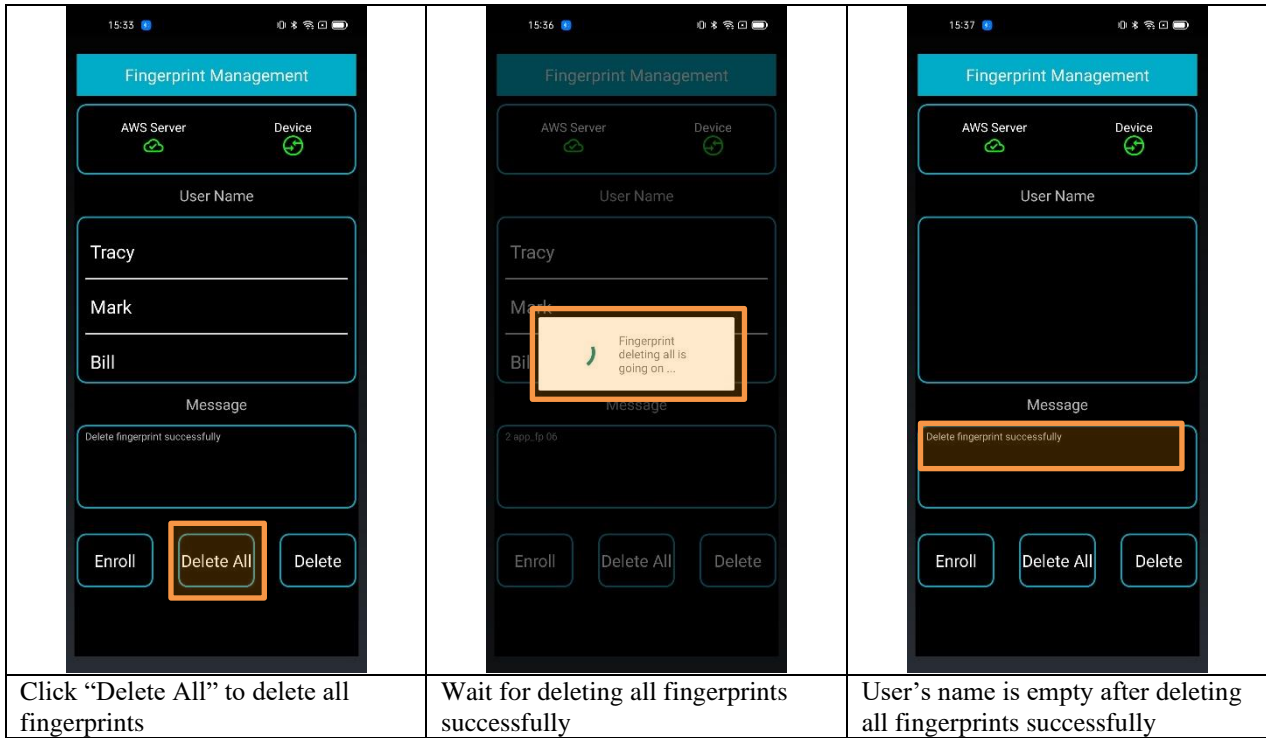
| 15:33 Fingerprint Management AWS Server Device User Name Tracy Mark Bill Message Delete fingerprint successfully Enroll Delete All Delete | 15:36 Fingerprint Management AWS Server Device User Name Tracy Mark Bill Fingerprint deleting all is going on ... Message 2 app_fp 06 Enroll Delete All Delete | 15:37 Fingerprint Management AWS Server Device User Name Message Delete fingerprint successfully Enroll Delete All Delete |
|---|---|---|
| Click "Delete All" to delete all fingerprints | Wait for deleting all fingerprints successfully | User's name is empty after deleting all fingerprints successfully |